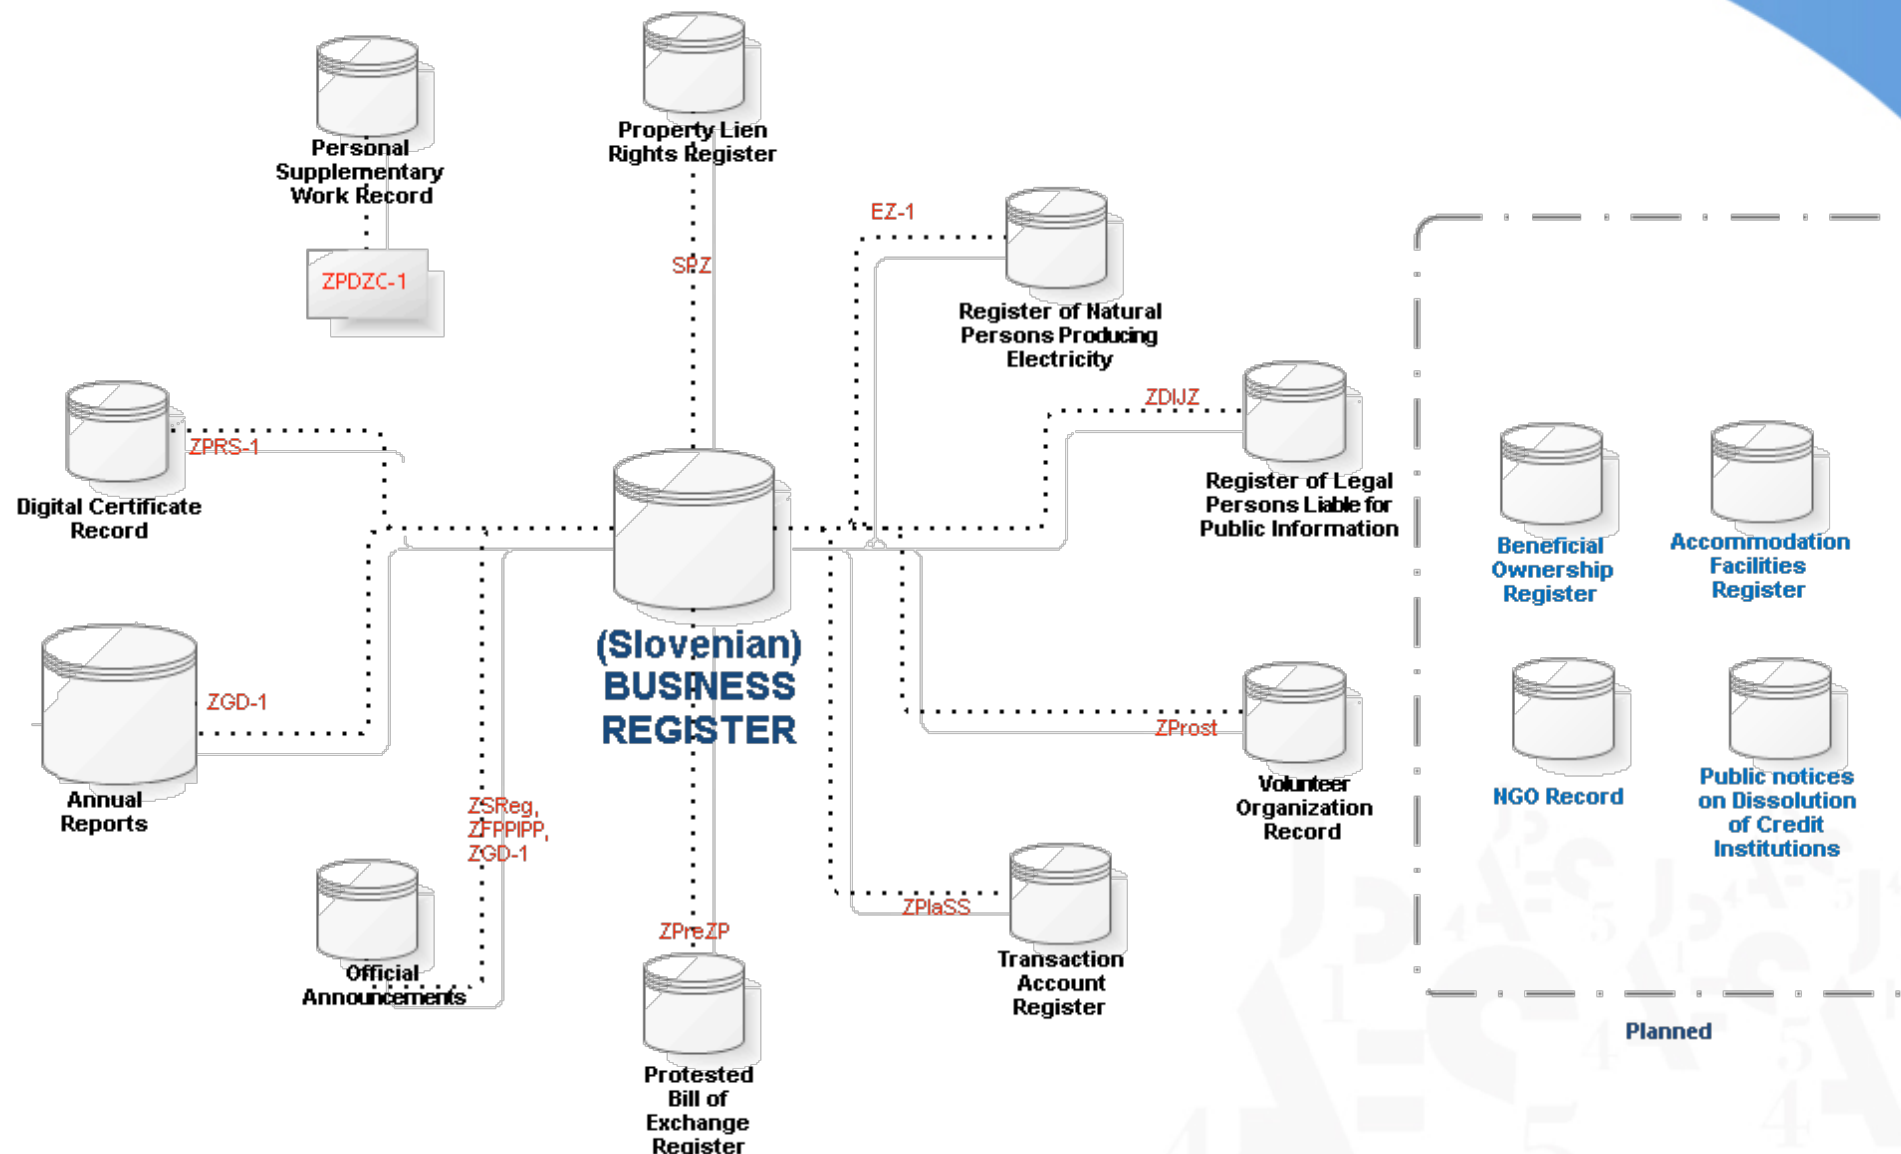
Personal Supplementary Work Record

ZPDZC-1

Property Lien Rights Register

SPZ

EZ-1

Register of Natural Persons Producing Electricity

ZDIJZ

Register of Legal Persons Liable for Public Information

Digital Certificate Record

ZPRS-1

(Slovenian) BUSINESS REGISTER

Annual Reports

ZGD-1

ZSReg, ZFPPIPP, ZGD-1

Official Announcements

ZPreZP

Protested Bill of Exchange Register

ZPlaSS

Transaction Account Register

ZProst

Volunteer Organization Record

Beneficial Ownership Register

Accommodation Facilities Register

NGO Record

Public notices on Dissolution of Credit Institutions

Planned